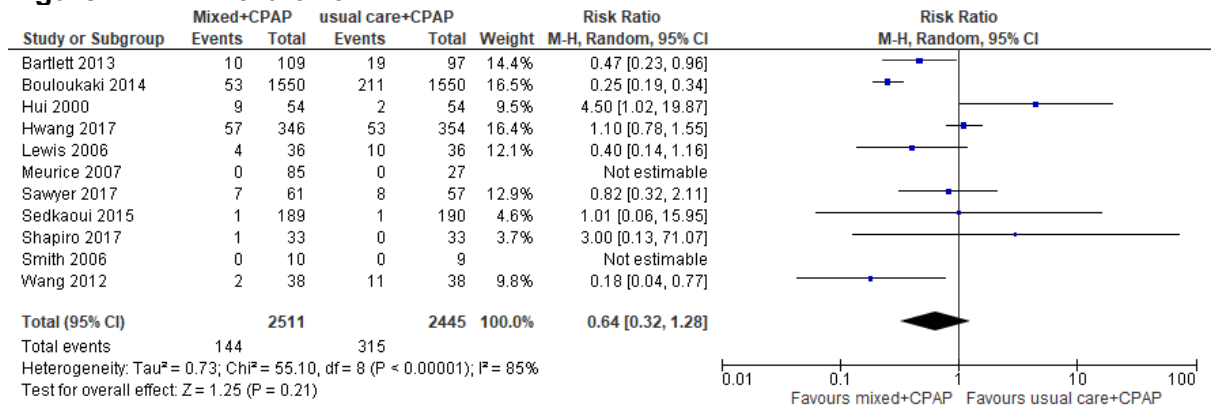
| Study or Subgroup | Mixed+CPAP Events | Mixed+CPAP Total | usual care+CPAP Events | usual care+CPAP Total | Weight | Risk Ratio M-H, Random, 95% CI |
|---|---|---|---|---|---|---|
| Bartlett 2013 | 10 | 109 | 19 | 97 | 14.4% | 0.47 [0.23, 0.96] |
| Bouloukaki 2014 | 53 | 1550 | 211 | 1550 | 16.5% | 0.25 [0.19, 0.34] |
| Hui 2000 | 9 | 54 | 2 | 54 | 9.5% | 4.50 [1.02, 19.87] |
| Hwang 2017 | 57 | 346 | 53 | 354 | 16.4% | 1.10 [0.78, 1.55] |
| Lewis 2006 | 4 | 36 | 10 | 36 | 12.1% | 0.40 [0.14, 1.16] |
| Meurice 2007 | 0 | 85 | 0 | 27 | | Not estimable |
| Sawyer 2017 | 7 | 61 | 8 | 57 | 12.9% | 0.82 [0.32, 2.11] |
| Sedkaoui 2015 | 1 | 189 | 1 | 190 | 4.6% | 1.01 [0.06, 15.95] |
| Shapiro 2017 | 1 | 33 | 0 | 33 | 3.7% | 3.00 [0.13, 71.07] |
| Smith 2006 | 0 | 10 | 0 | 9 | | Not estimable |
| Wang 2012 | 2 | 38 | 11 | 38 | 9.8% | 0.18 [0.04, 0.77] |
| **Total (95% CI)** | | **2511** | | **2445** | **100.0%** | **0.64 [0.32, 1.28]** |
| Total events | 144 | | 315 | | | |

Heterogeneity: Tau² = 0.73; Chi² = 55.10, df = 8 (P < 0.00001); I² = 85%
Test for overall effect: Z = 1.25 (P = 0.21)

Risk Ratio
M-H, Random, 95% CI

0.01 0.1 1 10 100
Favours mixed+CPAP Favours usual care+CPAP